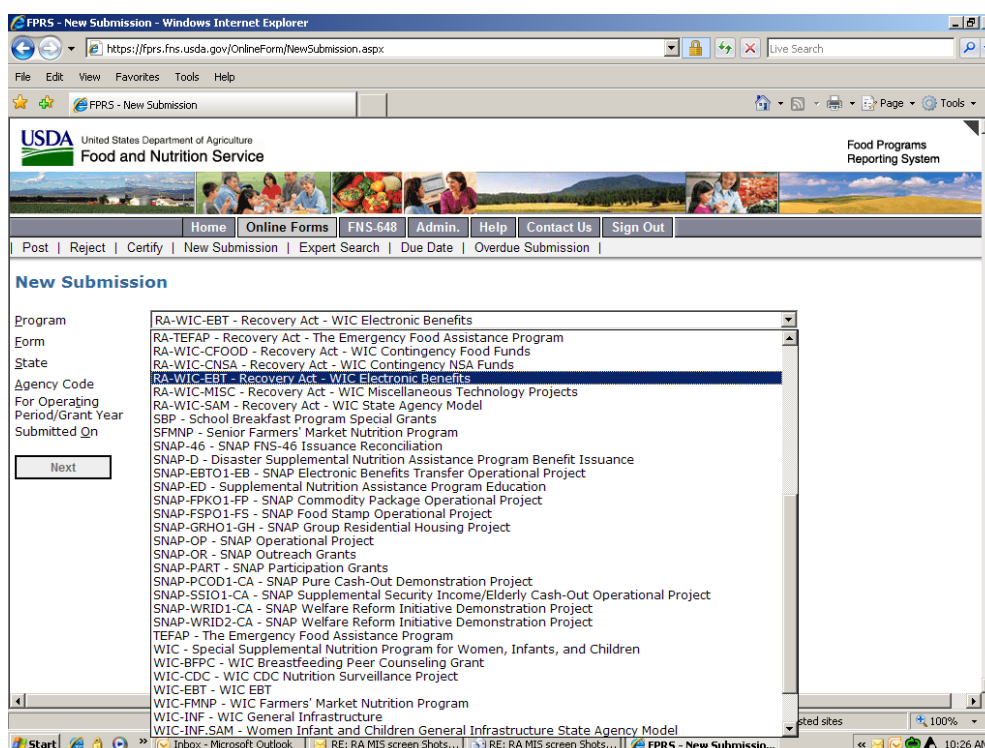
FPRS - New Submission - Windows Internet Explorer

https://fprs.fns.usda.gov/OnlineForm/NewSubmission.aspx

Live Search

File Edit View Favorites Tools Help

FPRS - New Submission

Page Tools

USDA United States Department of Agriculture
Food and Nutrition Service

Food Programs Reporting System

Home | Online Forms | FNS-648 | Admin. | Help | Contact Us | Sign Out

| Post | Reject | Certify | New Submission | Expert Search | Due Date | Overdue Submission |

New Submission

Program
Form
State
Agency Code
For Operating Period/Grant Year
Submitted On

Next

RA-WIC-EBT - Recovery Act - WIC Electronic Benefits

RA-TEFAP - Recovery Act - The Emergency Food Assistance Program
RA-WIC-CFOOD - Recovery Act - WIC Contingency Food Funds
RA-WIC-CNSA - Recovery Act - WIC Contingency NSA Funds
RA-WIC-EBT - Recovery Act - WIC Electronic Benefits
RA-WIC-MISC - Recovery Act - WIC Miscellaneous Technology Projects
RA-WIC-SAM - Recovery Act - WIC State Agency Model
SBP - School Breakfast Program Special Grants
SFMNP - Senior Farmers' Market Nutrition Program
SNAP-46 - SNAP FNS-46 Issuance Reconciliation
SNAP-D - Disaster Supplemental Nutrition Assistance Program Benefit Issuance
SNAP-EBTO1-EB - SNAP Electronic Benefits Transfer Operational Project
SNAP-ED - Supplemental Nutrition Assistance Program Education
SNAP-FPKO1-FP - SNAP Commodity Package Operational Project
SNAP-FSPO1-FS - SNAP Food Stamp Operational Project
SNAP-GRHO1-GH - SNAP Group Residential Housing Project
SNAP-OP - SNAP Operational Project
SNAP-OR - SNAP Outreach Grants
SNAP-PART - SNAP Participation Grants
SNAP-PCOD1-CA - SNAP Pure Cash-Out Demonstration Project
SNAP-SSIO1-CA - SNAP Supplemental Security Income/Elderly Cash-Out Operational Project
SNAP-WRID1-CA - SNAP Welfare Reform Initiative Demonstration Project
SNAP-WRID2-CA - SNAP Welfare Reform Initiative Demonstration Project
TEFAP - The Emergency Food Assistance Program
WIC - Special Supplemental Nutrition Program for Women, Infants, and Children
WIC-BFPC - WIC Breastfeeding Peer Counseling Grant
WIC-CDC - WIC CDC Nutrition Surveillance Project
WIC-EBT - WIC EBT
WIC-FMNP - WIC Farmers' Market Nutrition Program
WIC-INF - WIC General Infrastructure
WIC-INF.SAM - Women Infant and Children General Infrastructure State Agency Model

sted sites 100%

Start | Inbox - Microsoft Outlook | RE: RA MIS screen Shots... | RE: RA MIS screen Shots... | FPRS - New Submissio... | 10:26 A